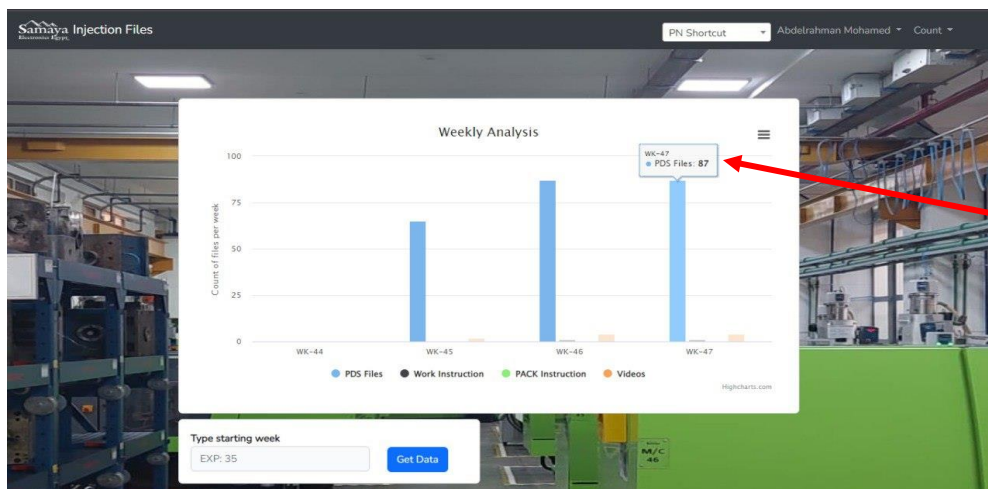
Samaya Electronics Egypt Injection Files

PN Shortcut

Abdelrahman Mohamed

Count

Weekly Analysis

WK-47
PDS Files: 87

100
75
50
25
0

Count of files per week

WK-44
WK-45
WK-46
WK-47

PDS Files
Work Instruction
PACK Instruction
Videos

Highcharts.com

Type starting week

EXP: 35

Get Data

M/C
46